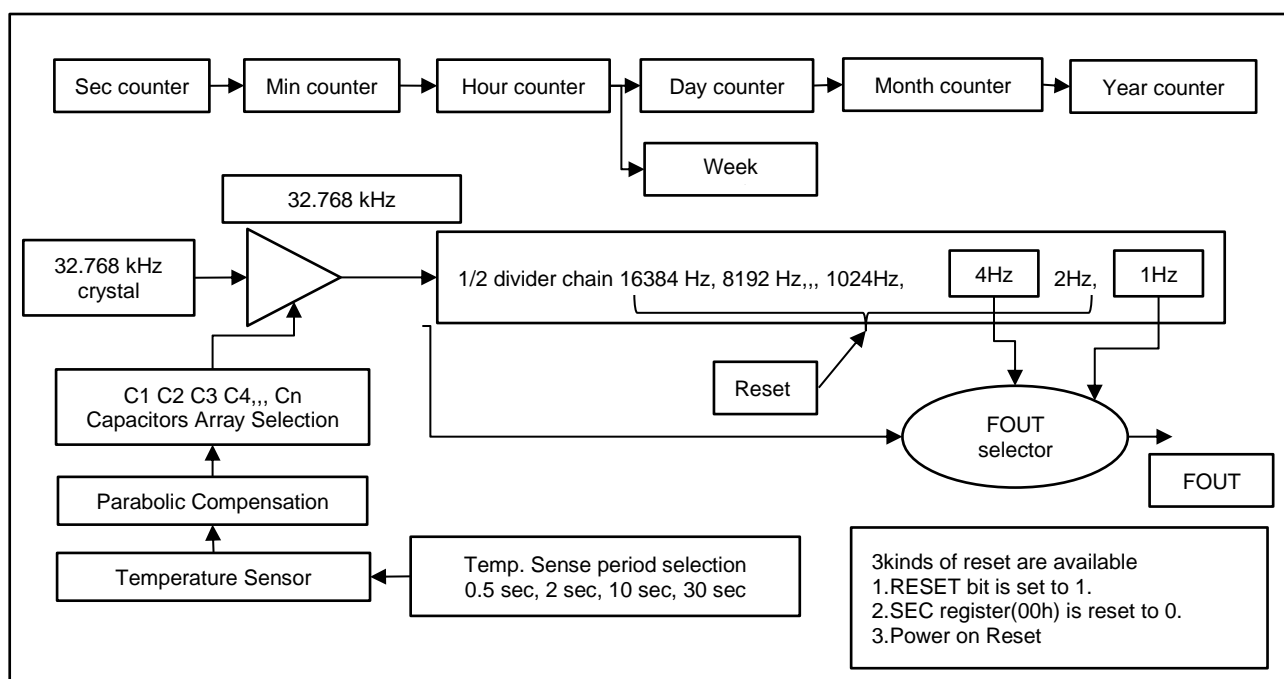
Sec counter

Min counter

Hour counter

Day counter

Month counter

Year counter

Week

32.768 kHz

32.768 kHz crystal

1/2 divider chain 16384 Hz, 8192 Hz,,, 1024Hz,

4Hz

2Hz,

1Hz

Reset

C1 C2 C3 C4,,, Cn
Capacitors Array Selection

Parabolic Compensation

Temperature Sensor

Temp. Sense period selection
0.5 sec, 2 sec, 10 sec, 30 sec

FOUT selector

FOUT

3kinds of reset are available
1.RESET bit is set to 1.
2.SEC register(00h) is reset to 0.
3.Power on Reset